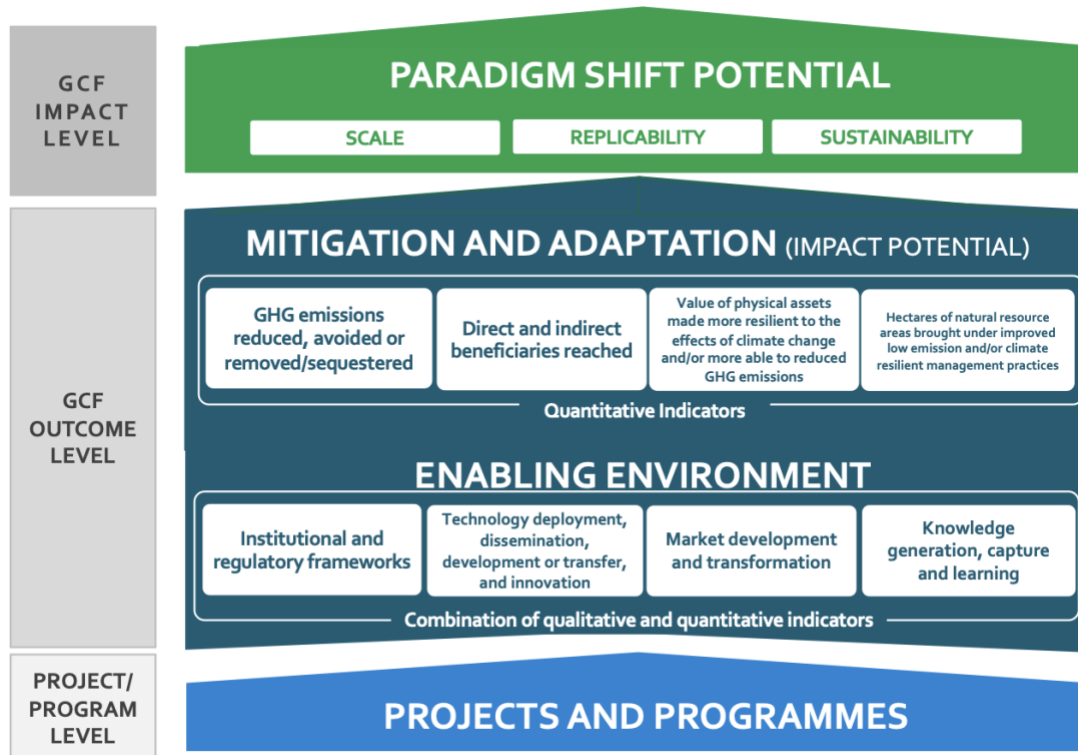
GCF IMPACT LEVEL

PARADIGM SHIFT POTENTIAL

SCALE

REPLICABILITY

SUSTAINABILITY

GCF OUTCOME LEVEL

MITIGATION AND ADAPTATION (IMPACT POTENTIAL)

GHG emissions reduced, avoided or removed/sequestered

Direct and indirect beneficiaries reached

Value of physical assets made more resilient to the effects of climate change and/or more able to reduced GHG emissions

Hectares of natural resource areas brought under improved low emission and/or climate resilient management practices

Quantitative Indicators

ENABLING ENVIRONMENT

Institutional and regulatory frameworks

Technology deployment, dissemination, development or transfer, and innovation

Market development and transformation

Knowledge generation, capture and learning

Combination of qualitative and quantitative indicators

PROJECT/ PROGRAM LEVEL

PROJECTS AND PROGRAMMES